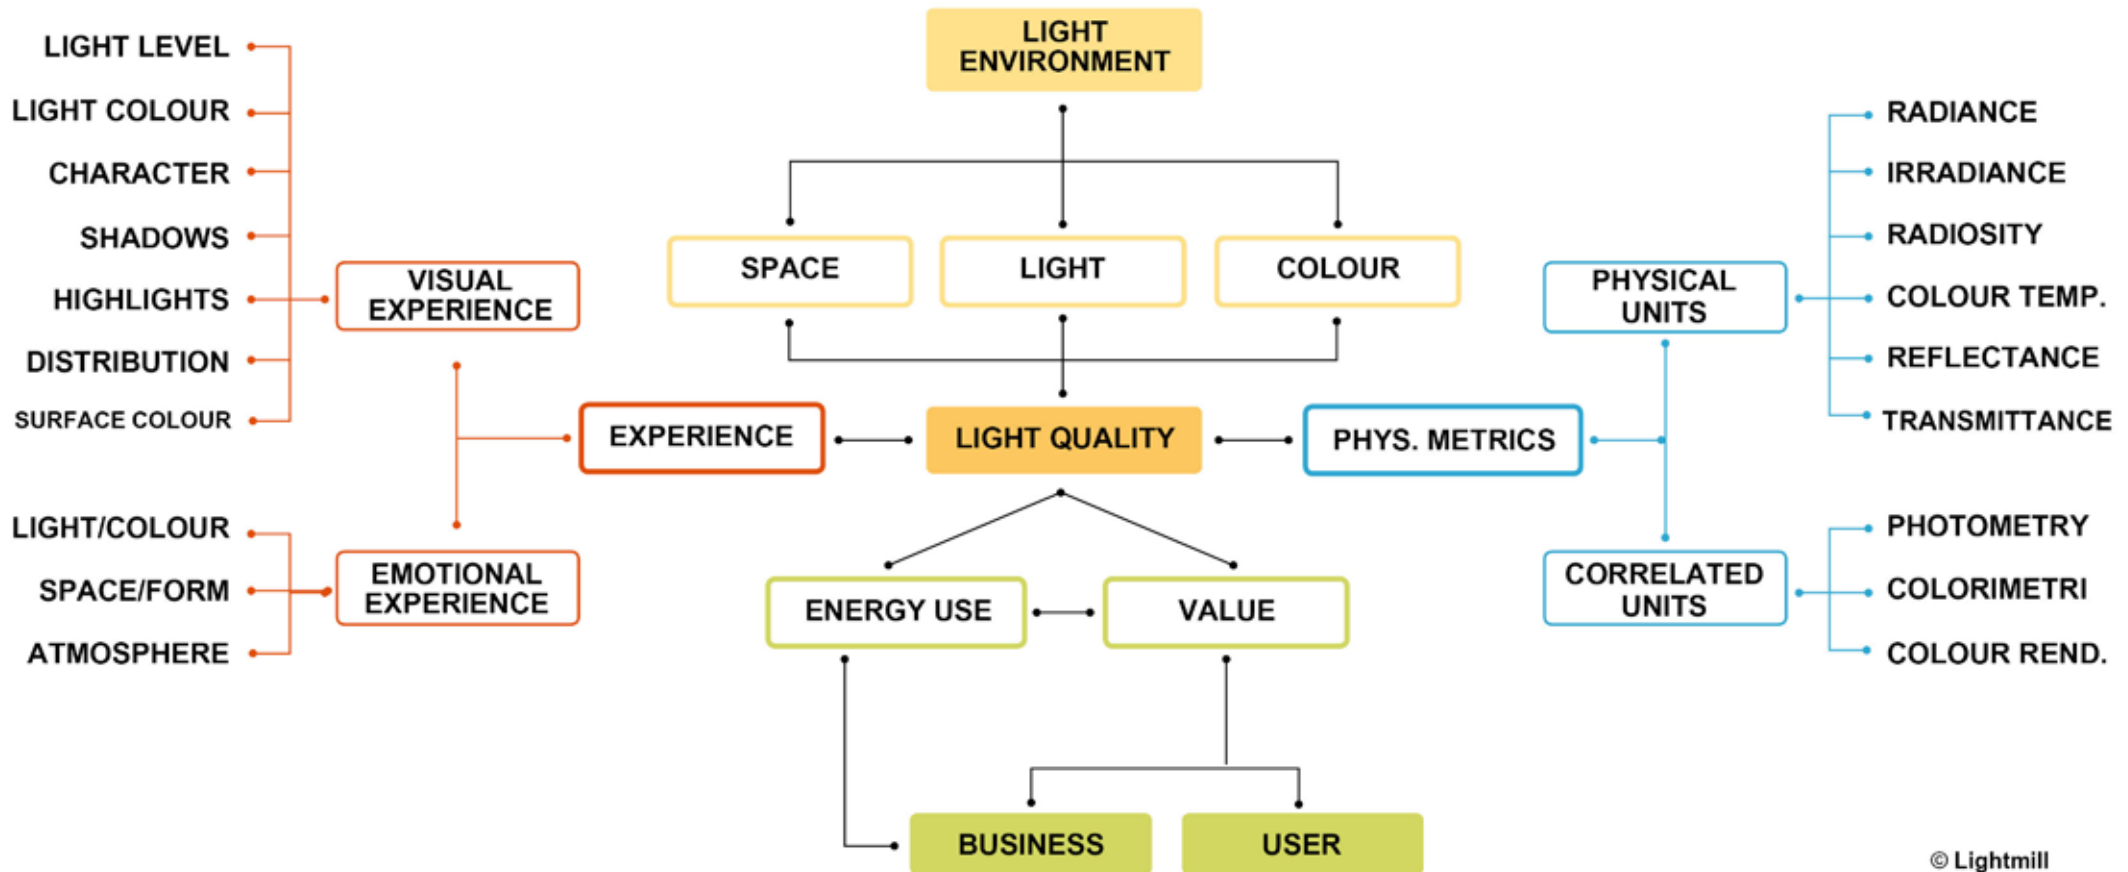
LIGHT ENVIRONMENT

SPACE
LIGHT
COLOUR

LIGHT LEVEL
LIGHT COLOUR
CHARACTER
SHADOWS
HIGHLIGHTS
DISTRIBUTION
SURFACE COLOUR

VISUAL EXPERIENCE

EXPERIENCE
LIGHT QUALITY
PHYS. METRICS

LIGHT/COLOUR
SPACE/FORM
ATMOSPHERE

EMOTIONAL EXPERIENCE

PHYSICAL UNITS

RADIANCE
IRRADIANCE
RADIOSITY
COLOUR TEMP.
REFLECTANCE
TRANSMITTANCE

CORRELATED UNITS

PHOTOMETRY
COLORIMETRI
COLOUR REND.

ENERGY USE
VALUE

BUSINESS
USER

© Lightmill